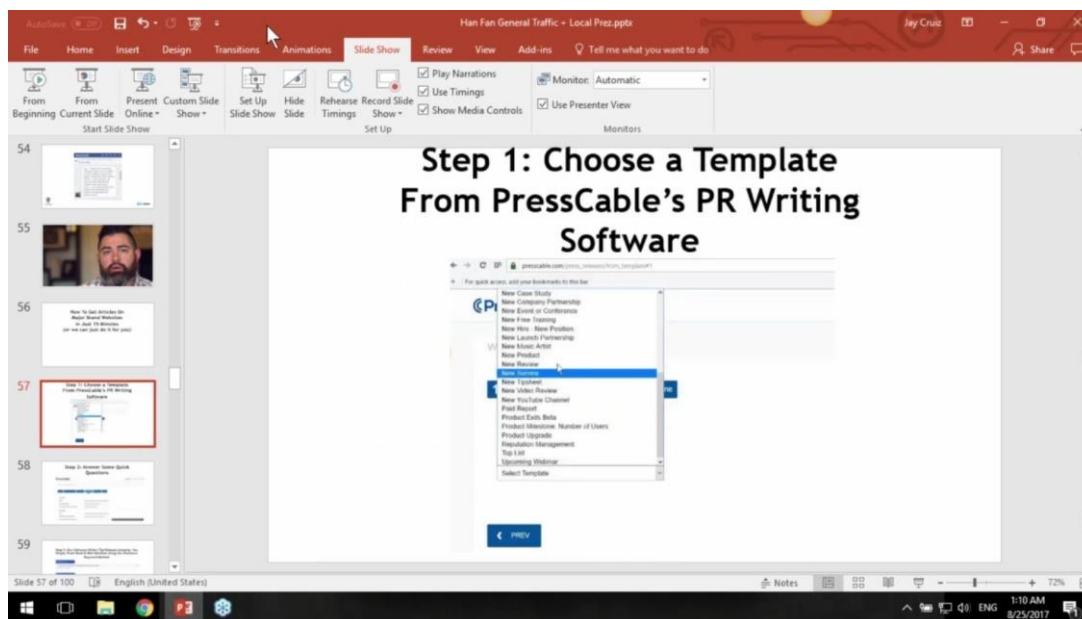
AutoSave Off

Han Fan General Traffic - Local Prez.pptx

Jay Cruz

File Home Insert Design Transitions Animations Slide Show Review View Add-ins Tell me what you want to do

Share

From Beginning From Current Slide Present Online Custom Slide Show

Start Slide Show

Set Up Slide Show Hide Slide Rehearse Timings Record Slide Show

Play Narrations

Use Timings

Show Media Controls

Set Up

Monitor: Automatic

Use Presenter View

Monitors

54

55

56

How To Get Articles On Major Brand Websites in Just 15 Minutes (or we can just do it for you)

57

Step 1: Choose a Template From PressCable's PR Writing Software

58

Step 2: Answer Some Quick Questions

59

Step 1: Choose a Template From PressCable's PR Writing Software

presscable.com/press_releases/from_template#1

For quick access, add your bookmarks to this bar

New Case Study
New Company Partnership
New Event or Conference
New Free Training
New Hire - New Position
New Launch Partnership
New Music Artist
New Product
New Review
New Service
New Tipsheet
New Video Review
New YouTube Channel
Paid Report
Product Exits Beta
Product Milestone: Number of Users
Product Upgrade
Reputation Management
Top List
Upcoming Webinar

Select Template

PREV

Slide 57 of 100 English (United States)

Notes 72%

1:10 AM 8/25/2017 ENG